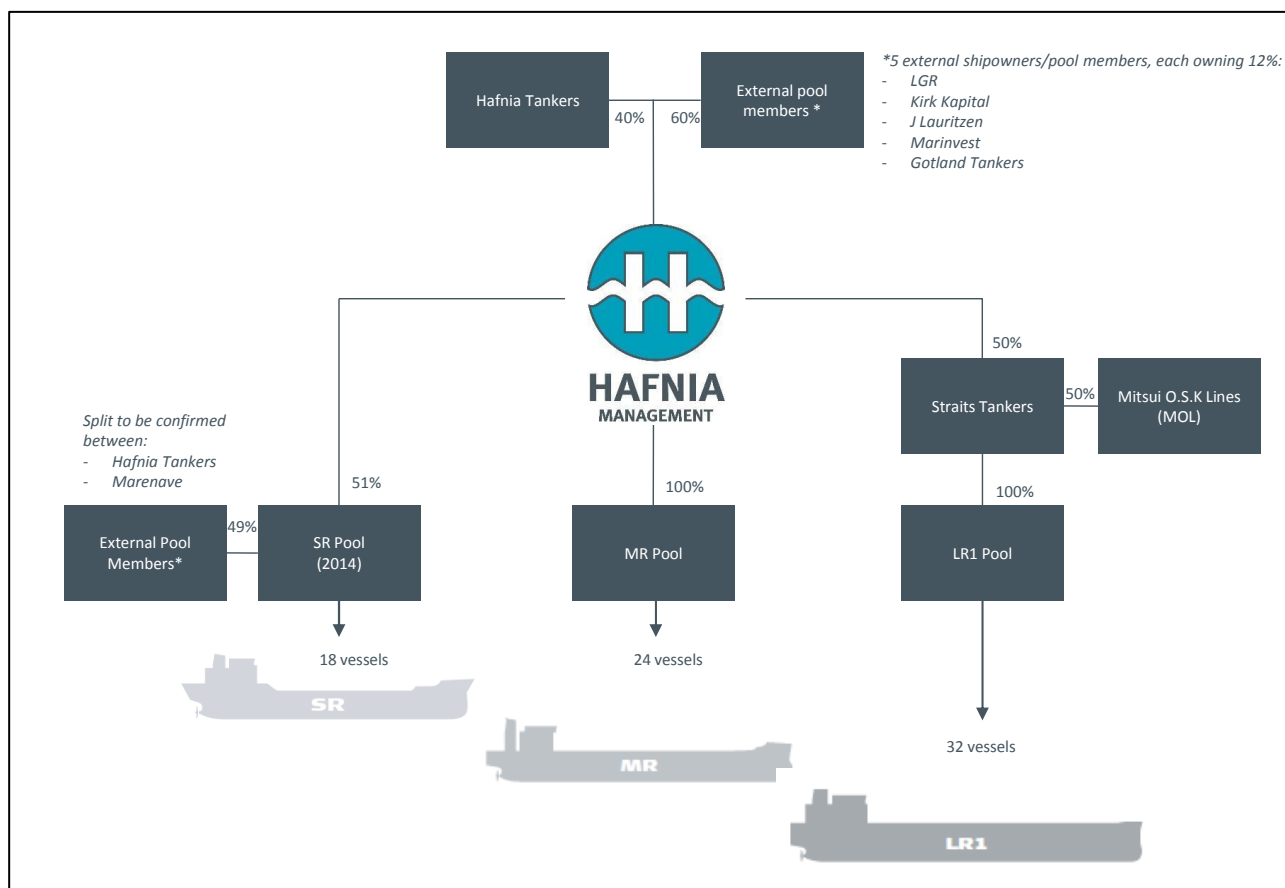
Hafnia Tankers

40%

60%

External pool members *

*5 external shipowners/pool members, each owning 12%:
- LGR
- Kirk Kapital
- J Lauritzen
- Marinvest
- Gotland Tankers

HAFNIA MANAGEMENT

50%

Straits Tankers

50%

Mitsui O.S.K Lines (MOL)

Split to be confirmed between:
- Hafnia Tankers
- Marenave

51%

100%

100%

External Pool Members*

49%

SR Pool (2014)

MR Pool

LR1 Pool

18 vessels

24 vessels

32 vessels

SR

MR

LR1